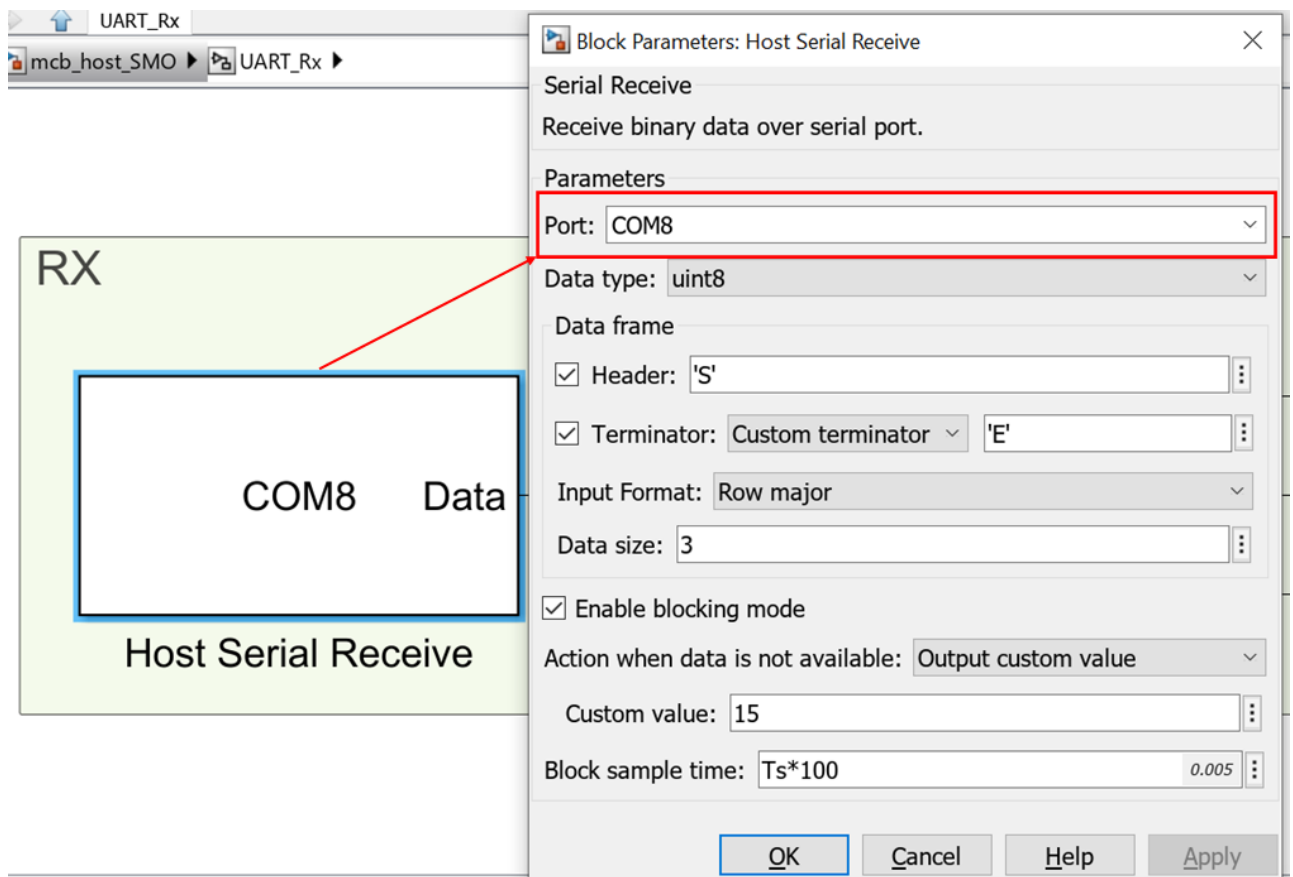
UART_Rx

mcb_host_SMO ▸ UART_Rx ▸

RX

COM8 Data

Host Serial Receive

Block Parameters: Host Serial Receive

Serial Receive

Receive binary data over serial port.

Parameters

Port: COM8

Data type: uint8

Data frame

Header: 'S'

Terminator: Custom terminator 'E'

Input Format: Row major

Data size: 3

Enable blocking mode

Action when data is not available: Output custom value

Custom value: 15

Block sample time: Ts*100 0.005

OK Cancel Help Apply